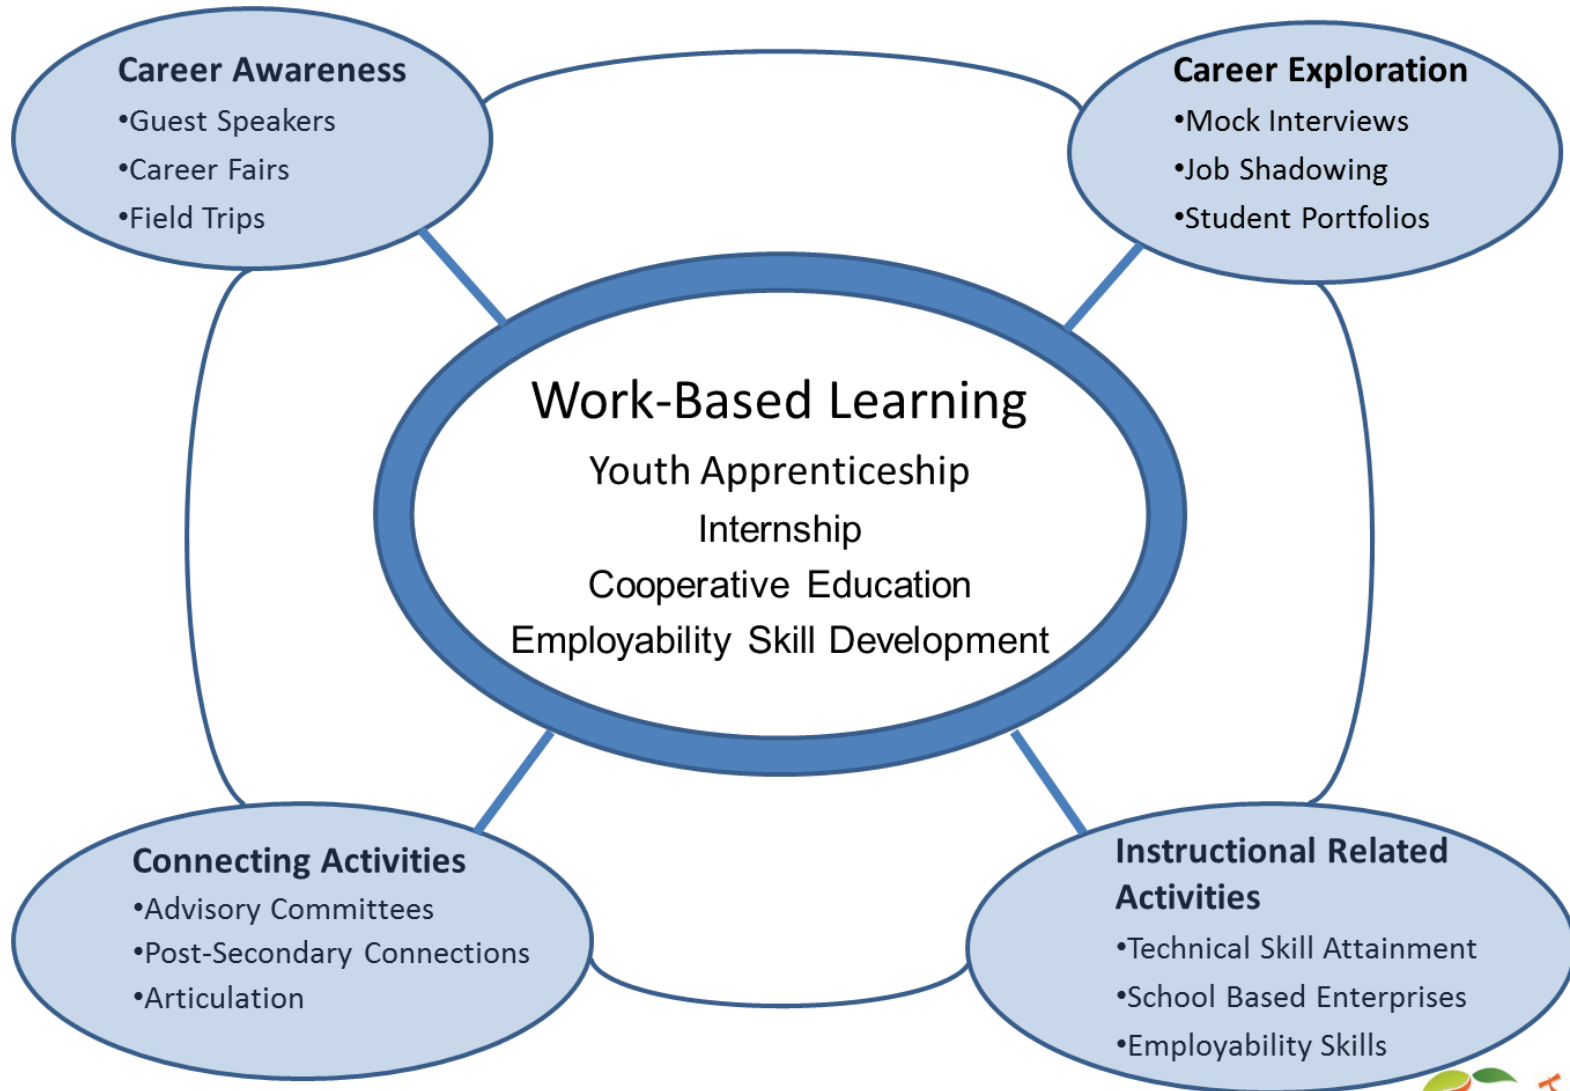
Career Awareness
•Guest Speakers
•Career Fairs
•Field Trips

Career Exploration
•Mock Interviews
•Job Shadowing
•Student Portfolios

Work-Based Learning
Youth Apprenticeship
Internship
Cooperative Education
Employability Skill Development

Connecting Activities
•Advisory Committees
•Post-Secondary Connections
•Articulation

Instructional Related Activities
•Technical Skill Attainment
•School Based Enterprises
•Employability Skills